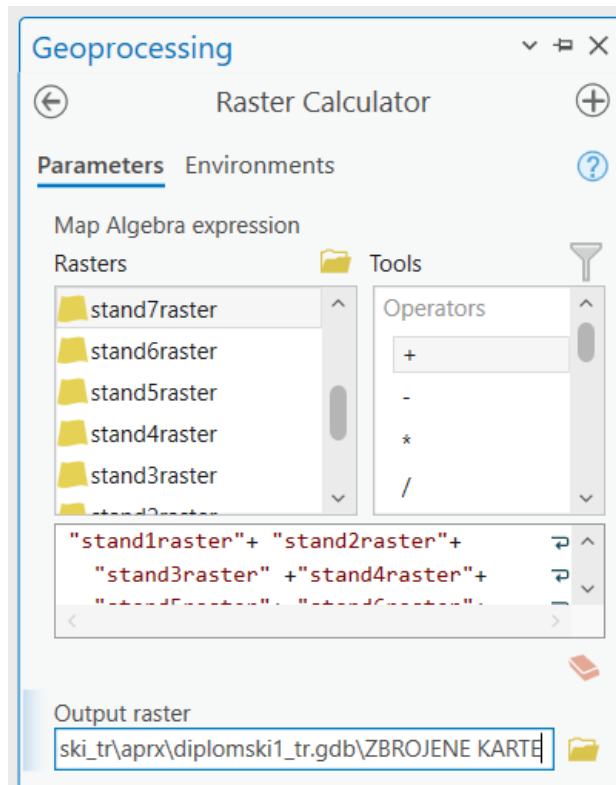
Geoprocessing

Raster Calculator

Parameters Environments

Map Algebra expression

Rasters

Tools

stand7raster
stand6raster
stand5raster
stand4raster
stand3raster
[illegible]

Operators
+
-
*
/

"stand1raster"+ "stand2raster"+
"stand3raster" +"stand4raster"+
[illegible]

Output raster

ski_tr\aprx\diplomski1_tr.gdb\ZBROJENE KARTE